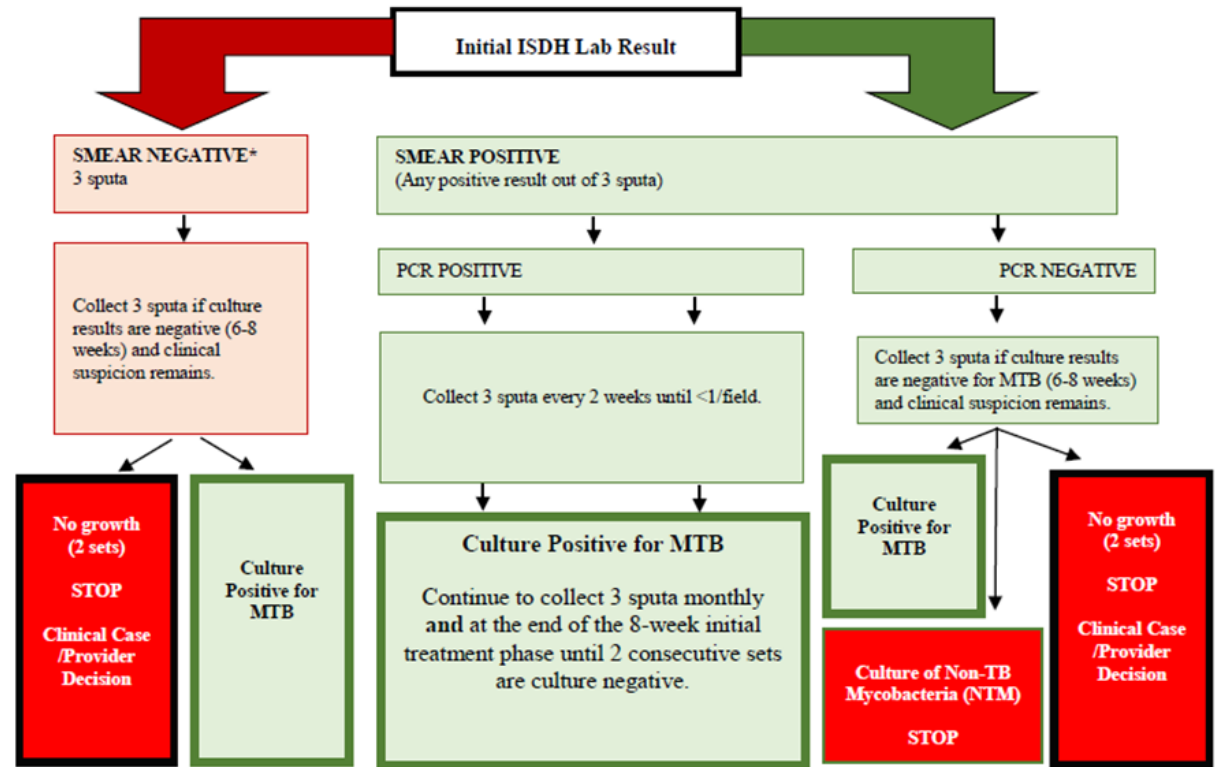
Initial ISDH Lab Result

SMEAR NEGATIVE*
3 sputa

Collect 3 sputa if culture results are negative (6-8 weeks) and clinical suspicion remains.

No growth (2 sets)
STOP
Clinical Case /Provider Decision

Culture Positive for MTB

SMEAR POSITIVE
(Any positive result out of 3 sputa)

PCR POSITIVE

Collect 3 sputa every 2 weeks until <1/field.

Culture Positive for MTB

Continue to collect 3 sputa monthly and at the end of the 8-week initial treatment phase until 2 consecutive sets are culture negative.

PCR NEGATIVE

Collect 3 sputa if culture results are negative for MTB (6-8 weeks) and clinical suspicion remains.

Culture Positive for MTB

Culture of Non-TB Mycobacteria (NTM)
STOP

No growth (2 sets)
STOP
Clinical Case /Provider Decision